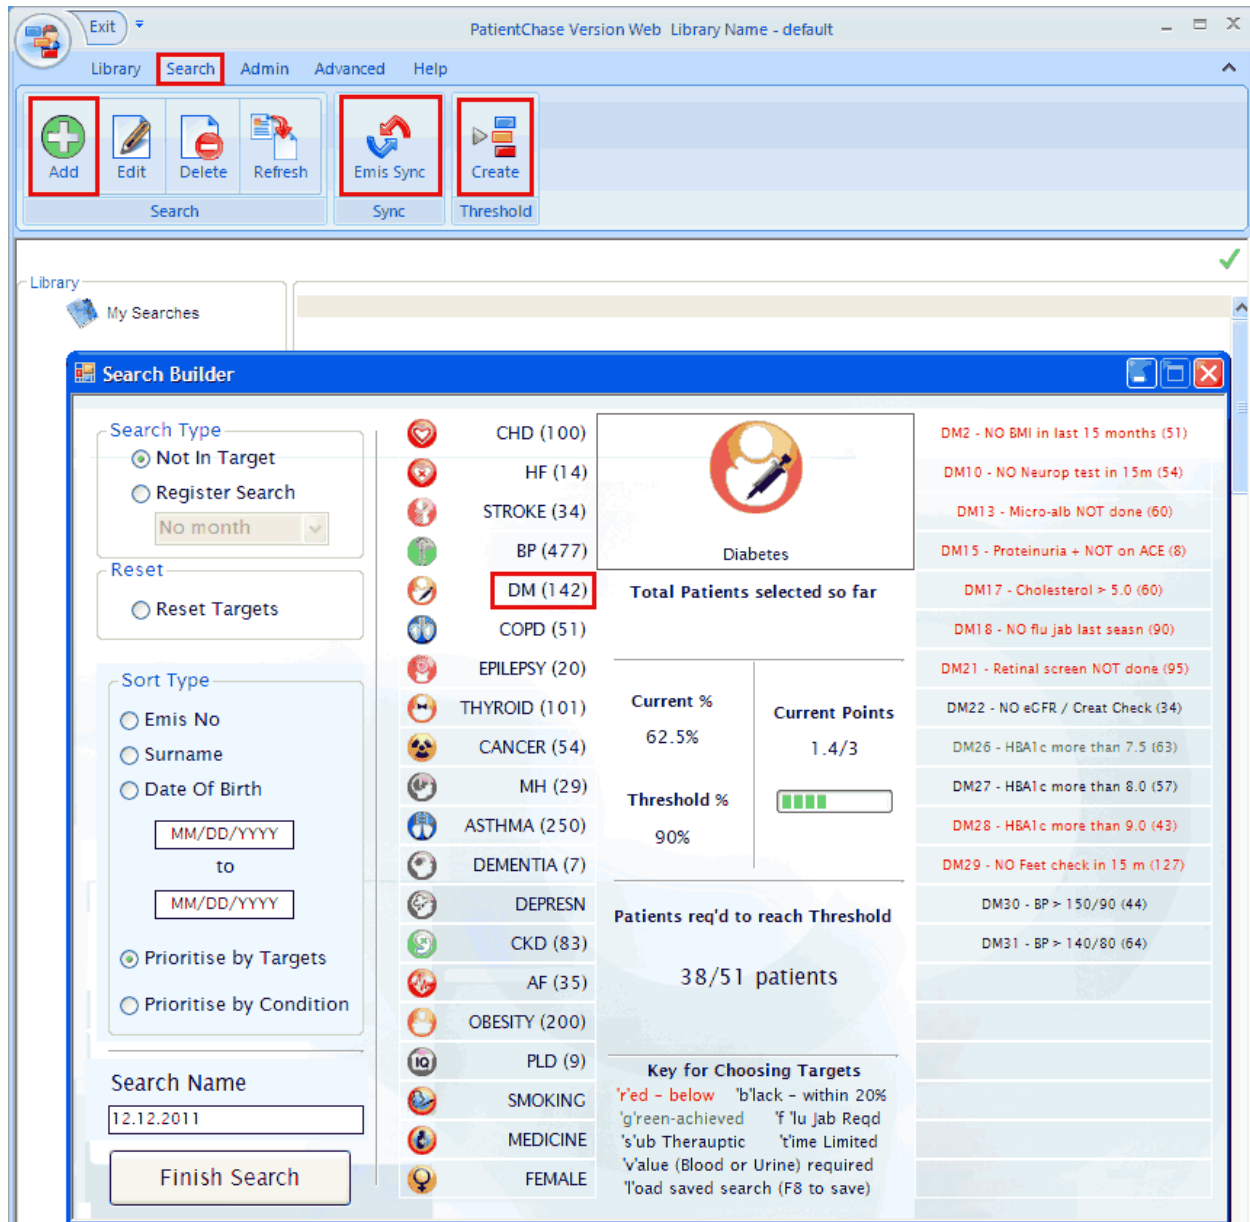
Exit
PatientChase Version Web Library Name - default

Library Search Admin Advanced Help

Add Edit Delete Refresh
Search
Emis Sync
Sync
Create
Threshold

Library
My Searches

Search Builder

Search Type
Not In Target
Register Search
No month
Reset
Reset Targets
Sort Type
Emis No
Surname
Date Of Birth
MM/DD/YYYY
to
MM/DD/YYYY
Prioritise by Targets
Prioritise by Condition
Search Name
12.12.2011
Finish Search

CHD (100)
HF (14)
STROKE (34)
BP (477)
DM (142)
COPD (51)
EPILEPSY (20)
THYROID (101)
CANCER (54)
MH (29)
ASTHMA (250)
DEMENTIA (7)
DEPRESN
CKD (83)
AF (35)
OBESITY (200)
PLD (9)
SMOKING
MEDICINE
FEMALE

Diabetes
Total Patients selected so far
Current %
62.5%
Current Points
1.4/3
Threshold %
90%
Patients req'd to reach Threshold
38/51 patients
Key for Choosing Targets
'r'ed - below 'b'lack - within 20%
'g'reen-achieved 'f 'lu Jab Reqd
's'ub Therauptic 't'ime Limited
'v'alue (Blood or Urine) required
'l'oad saved search (F8 to save)

DM2 - NO BMI in last 15 months (51)
DM10 - NO Neurop test in 15m (54)
DM13 - Micro-alb NOT done (60)
DM15 - Proteinuria + NOT on ACE (8)
DM17 - Cholesterol > 5.0 (60)
DM18 - NO flu jab last seasn (90)
DM21 - Retinal screen NOT done (95)
DM22 - NO eCFR / Creat Check (34)
DM26 - HBA1c more than 7.5 (63)
DM27 - HBA1c more than 8.0 (57)
DM28 - HBA1c more than 9.0 (43)
DM29 - NO Feet check in 15 m (127)
DM30 - BP > 150/90 (44)
DM31 - BP > 140/80 (64)